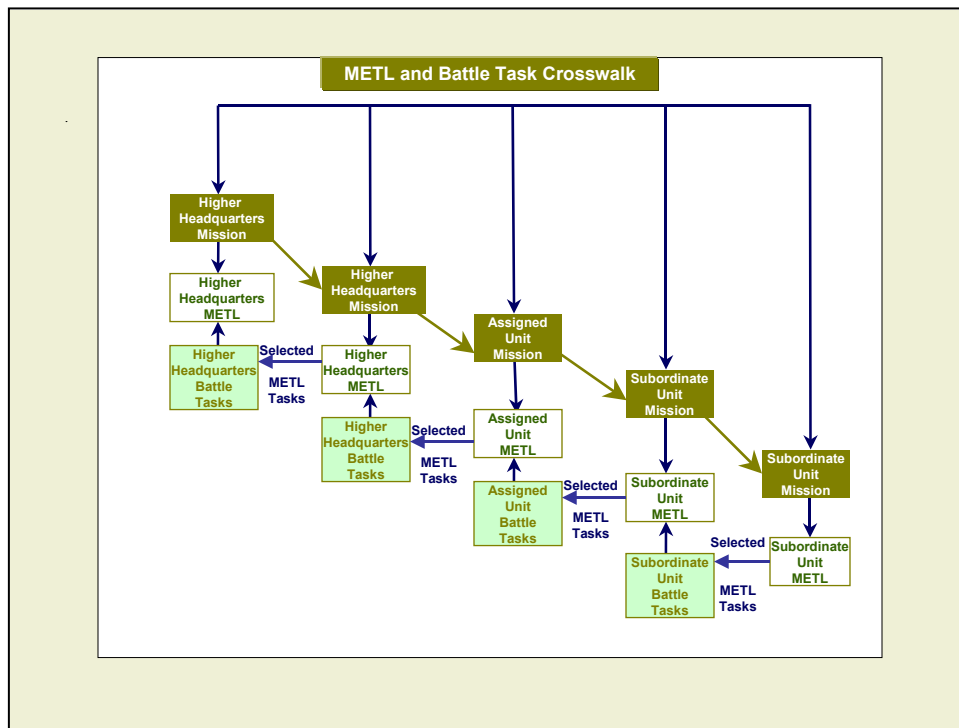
METL and Battle Task Crosswalk

Higher Headquarters Mission

Higher Headquarters METL

Higher Headquarters Battle Tasks

Selected METL Tasks

Higher Headquarters Mission

Higher Headquarters METL

Higher Headquarters Battle Tasks

Selected METL Tasks

Assigned Unit Mission

Assigned Unit METL

Assigned Unit Battle Tasks

Selected METL Tasks

Subordinate Unit Mission

Subordinate Unit METL

Subordinate Unit Battle Tasks

Selected METL Tasks

Subordinate Unit Mission

Subordinate Unit METL